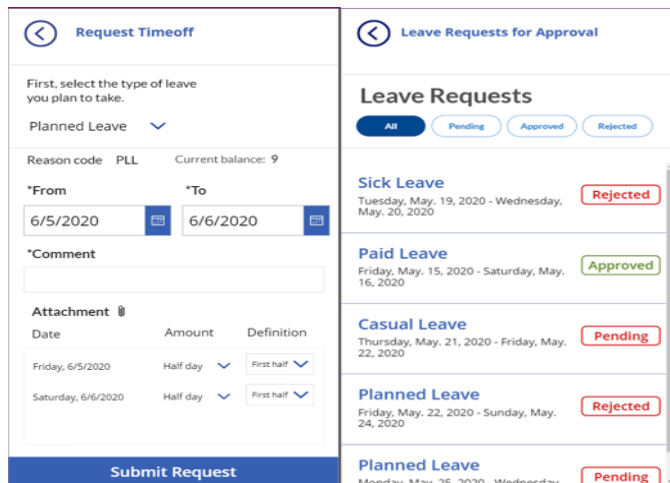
Request Timeoff

First, select the type of leave you plan to take.

Planned Leave

Reason code PLL Current balance: 9

*From *To

6/5/2020 6/6/2020

*Comment

Attachment

| Date | Amount | Definition |
|---|---|---|
| Friday, 6/5/2020 | Half day | First half |
| Saturday, 6/6/2020 | Half day | First half |

Submit Request

Leave Requests for Approval

Leave Requests

All Pending Approved Rejected

Sick Leave
Tuesday, May. 19, 2020 - Wednesday, May. 20, 2020
Rejected

Paid Leave
Friday, May. 15, 2020 - Saturday, May. 16, 2020
Approved

Casual Leave
Thursday, May. 21, 2020 - Friday, May. 22, 2020
Pending

Planned Leave
Friday, May. 22, 2020 - Sunday, May. 24, 2020
Rejected

Planned Leave
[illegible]
Pending